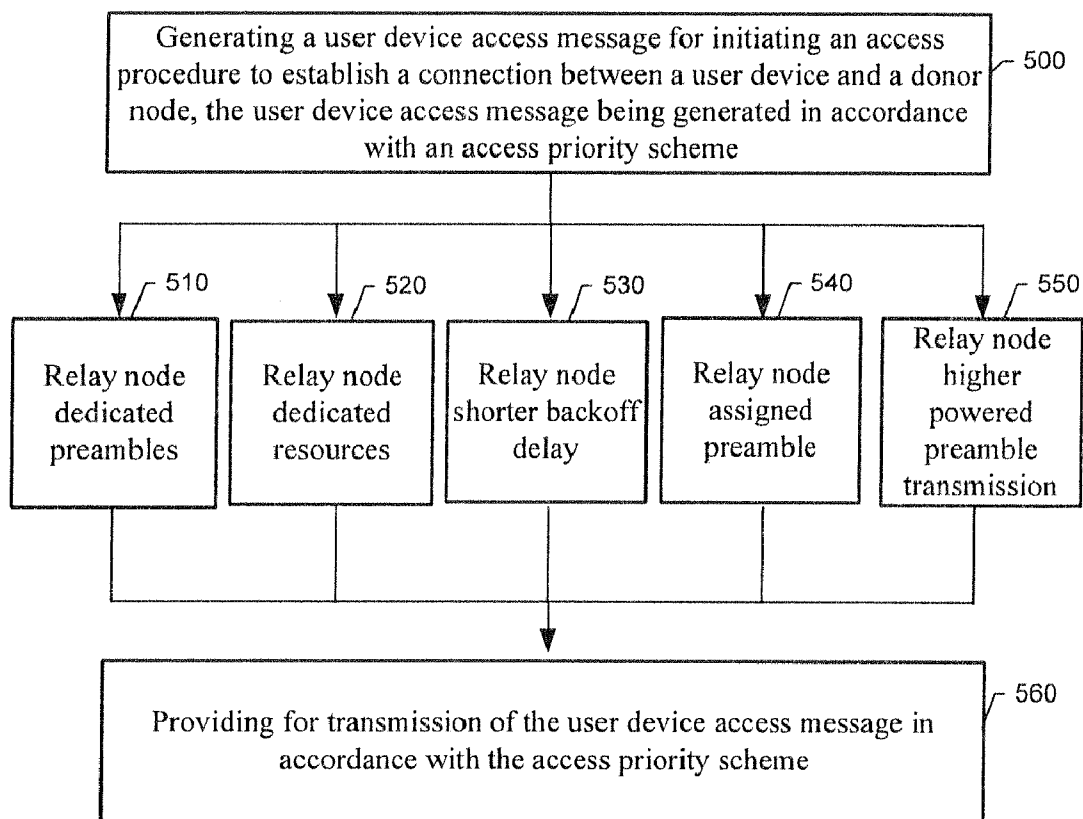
Generating a user device access message for initiating an access procedure to establish a connection between a user device and a donor node, the user device access message being generated in accordance with an access priority scheme

500

510

520

530

540

550

Relay node dedicated preambles

Relay node dedicated resources

Relay node shorter backoff delay

Relay node assigned preamble

Relay node higher powered preamble transmission

560

Providing for transmission of the user device access message in accordance with the access priority scheme